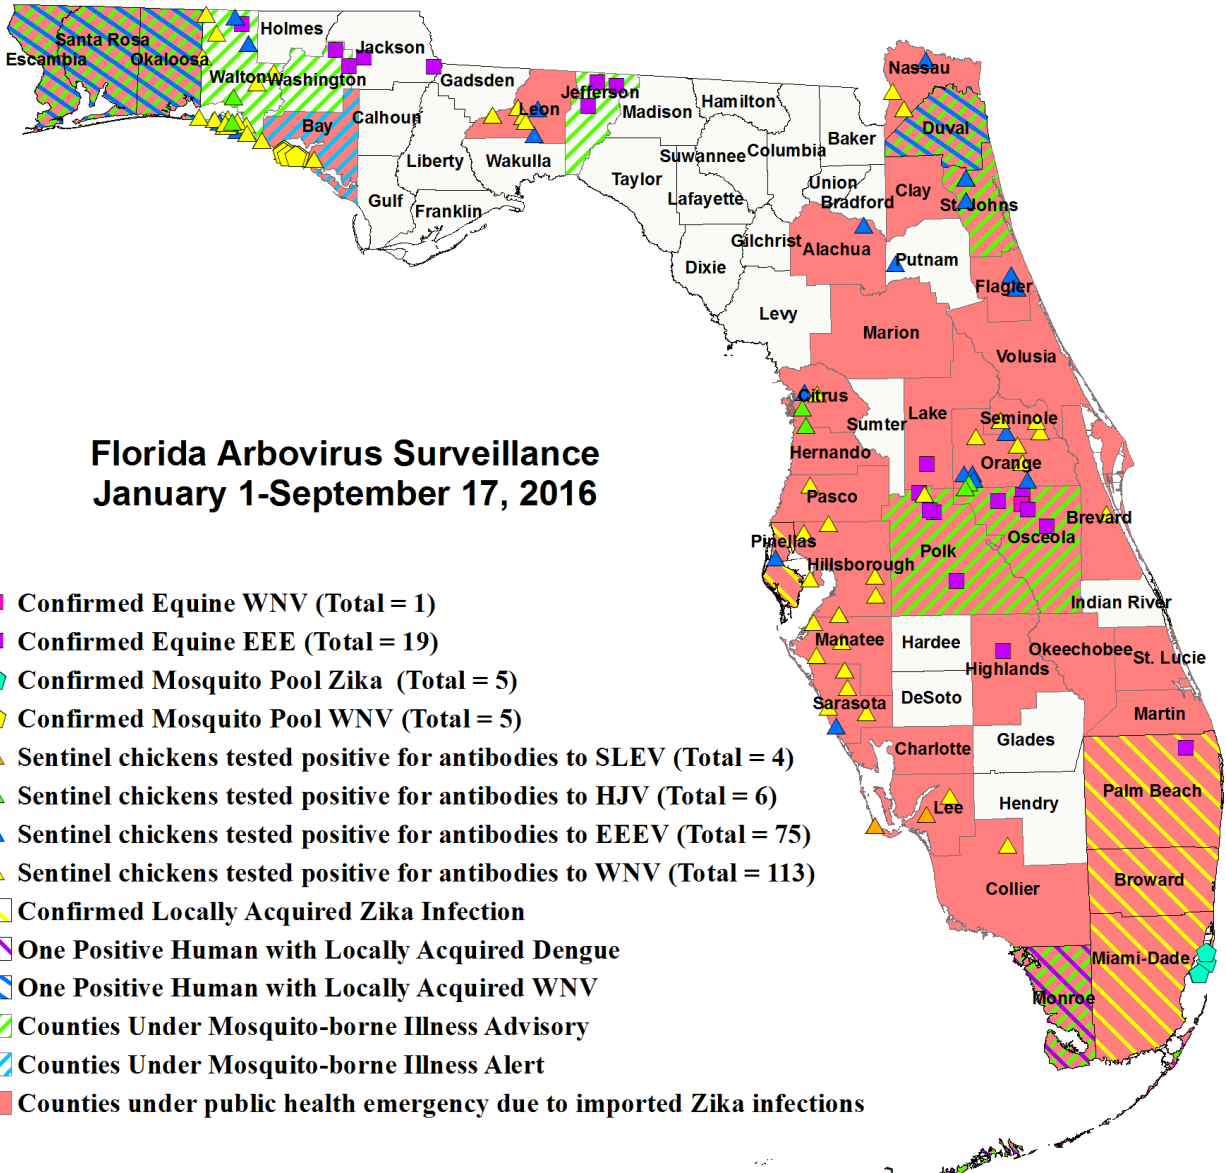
Santa Rosa
Escambia
Okaloosa
Holmes
Jackson
Walton
Washington
Gadsden
Jefferson
Leon
Madison
Hamilton
Bay
Calhoun
Nassau
Duval
Baker
Columbia
Suwannee
Liberty
Wakulla
Taylor
Union
Bradford
Clay
St. Johns
Gulf
Franklin
Lafayette
Gilchrist
Alachua
Putnam
Dixie
Flagler
Levy
Marion
Volusia
Citrus
Sumter
Lake
Seminole
Hernando
Orange
Pasco
Brevard
Osceola
Pinellas
Polk
Hillsborough
Indian River
Manatee
Hardee
Okeechobee
St. Lucie
Highlands
Sarasota
DeSoto
Martin
Charlotte
Glades
Palm Beach
Lee
Hendry
Collier
Broward
Miami-Dade
Monroe

Florida Arbovirus Surveillance
January 1-September 17, 2016

Confirmed Equine WNV (Total = 1)
Confirmed Equine EEE (Total = 19)
Confirmed Mosquito Pool Zika (Total = 5)
Confirmed Mosquito Pool WNV (Total = 5)
Sentinel chickens tested positive for antibodies to SLEV (Total = 4)
Sentinel chickens tested positive for antibodies to HJV (Total = 6)
Sentinel chickens tested positive for antibodies to EEEV (Total = 75)
Sentinel chickens tested positive for antibodies to WNV (Total = 113)
Confirmed Locally Acquired Zika Infection
One Positive Human with Locally Acquired Dengue
One Positive Human with Locally Acquired WNV
Counties Under Mosquito-borne Illness Advisory
Counties Under Mosquito-borne Illness Alert
Counties under public health emergency due to imported Zika infections